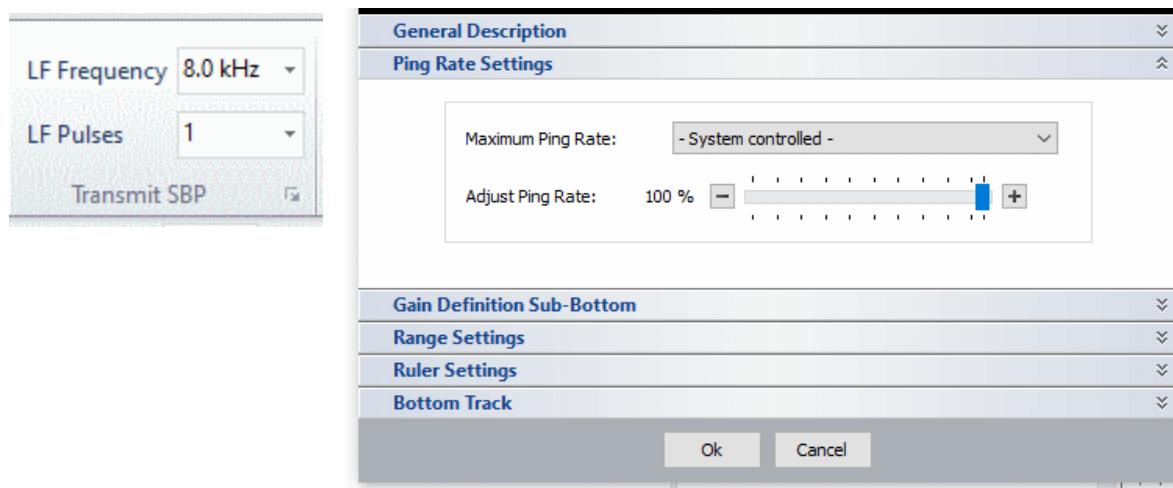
LF Frequency 8.0 kHz

LF Pulses 1

Transmit SBP

General Description

Ping Rate Settings

Maximum Ping Rate: - System controlled -

Adjust Ping Rate: 100 % − +

Gain Definition Sub-Bottom

Range Settings

Ruler Settings

Bottom Track

Ok Cancel